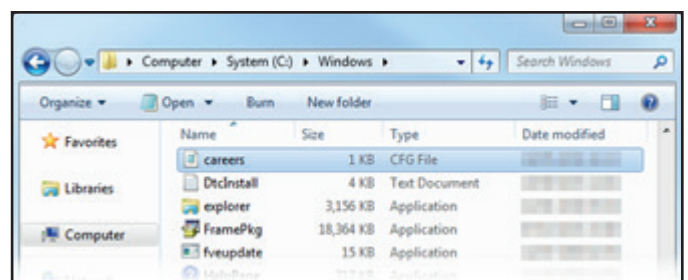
▸ Computer ▸ System (C:) ▸ Windows ▸

Search Windows

Organize ▾ Open ▾ Burn New folder

Favorites

Libraries

Computer

| Name | Size | Type | Date modified |
|---|---|---|---|
| careers | 1 KB | CFG File | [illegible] |
| DtcInstall | 4 KB | Text Document | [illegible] |
| explorer | 3,156 KB | Application | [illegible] |
| FramePkg | 18,364 KB | Application | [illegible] |
| fveupdate | 15 KB | Application | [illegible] |
| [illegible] | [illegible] | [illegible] | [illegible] |